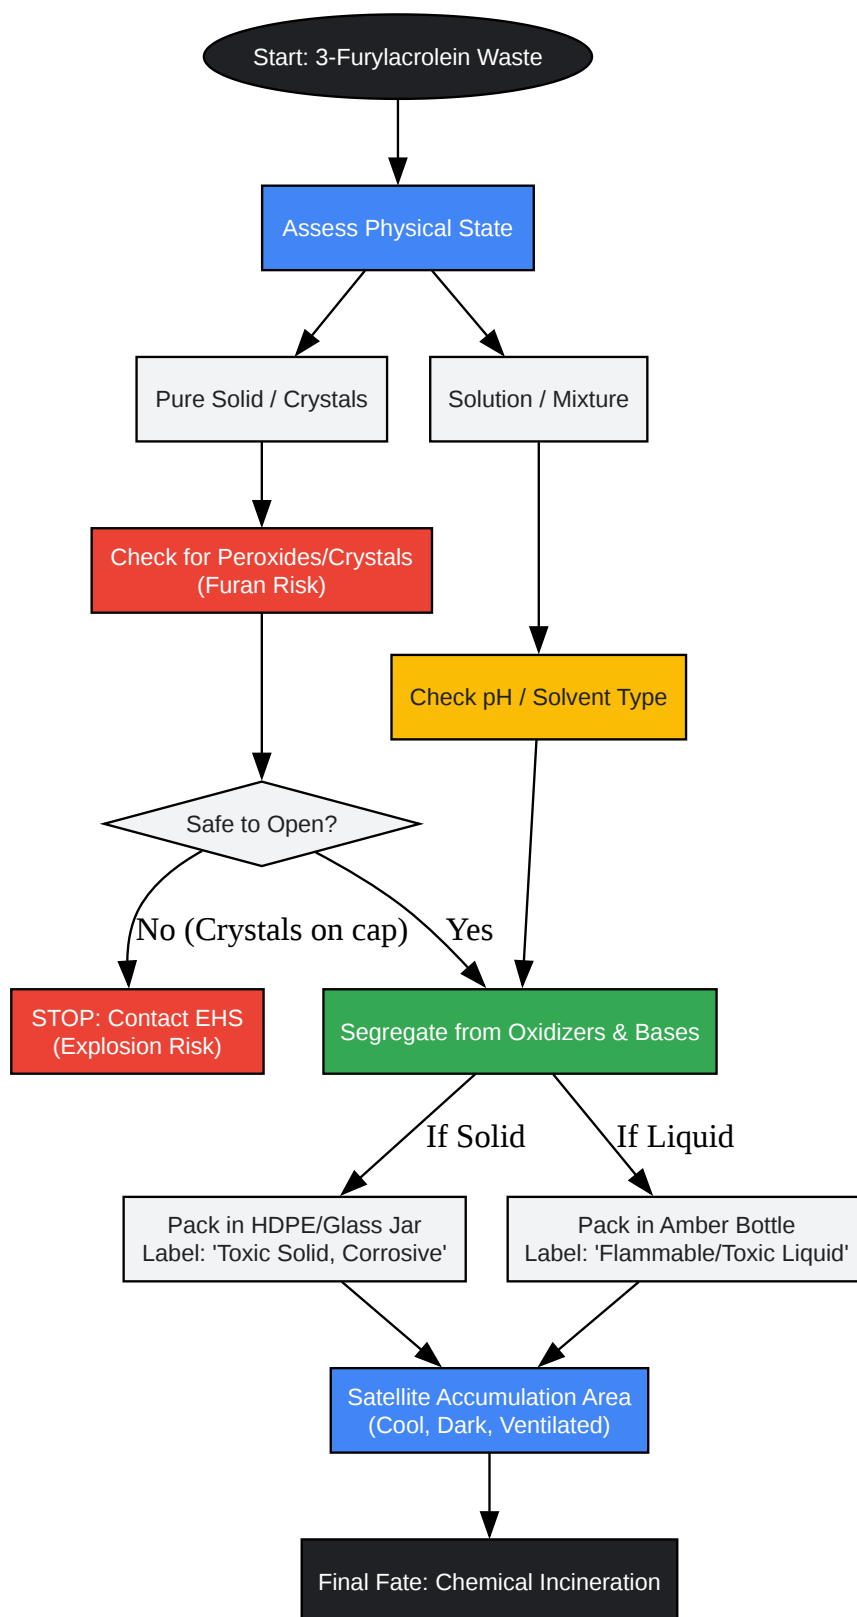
Start: 3-Furylacrolein Waste

Assess Physical State

Pure Solid / Crystals

Solution / Mixture

Check for Peroxides/Crystals
(Furan Risk)

Check pH / Solvent Type

Safe to Open?

No (Crystals on cap)

Yes

STOP: Contact EHS
(Explosion Risk)

Segregate from Oxidizers & Bases

If Solid

If Liquid

Pack in HDPE/Glass Jar
Label: 'Toxic Solid, Corrosive'

Pack in Amber Bottle
Label: 'Flammable/Toxic Liquid'

Satellite Accumulation Area
(Cool, Dark, Ventilated)

Final Fate: Chemical Incineration